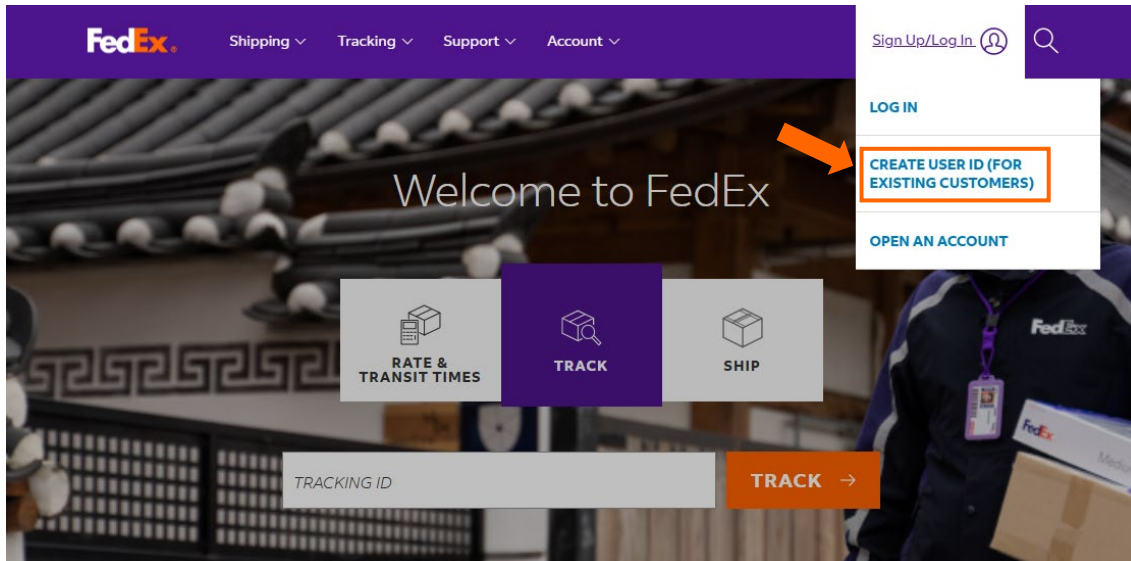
FedEx.

Shipping Tracking Support Account

Sign Up/Log In

LOG IN

CREATE USER ID (FOR EXISTING CUSTOMERS)

OPEN AN ACCOUNT

Welcome to FedEx

RATE & TRANSIT TIMES

TRACK

SHIP

TRACKING ID

TRACK →

FedEx

FedEx